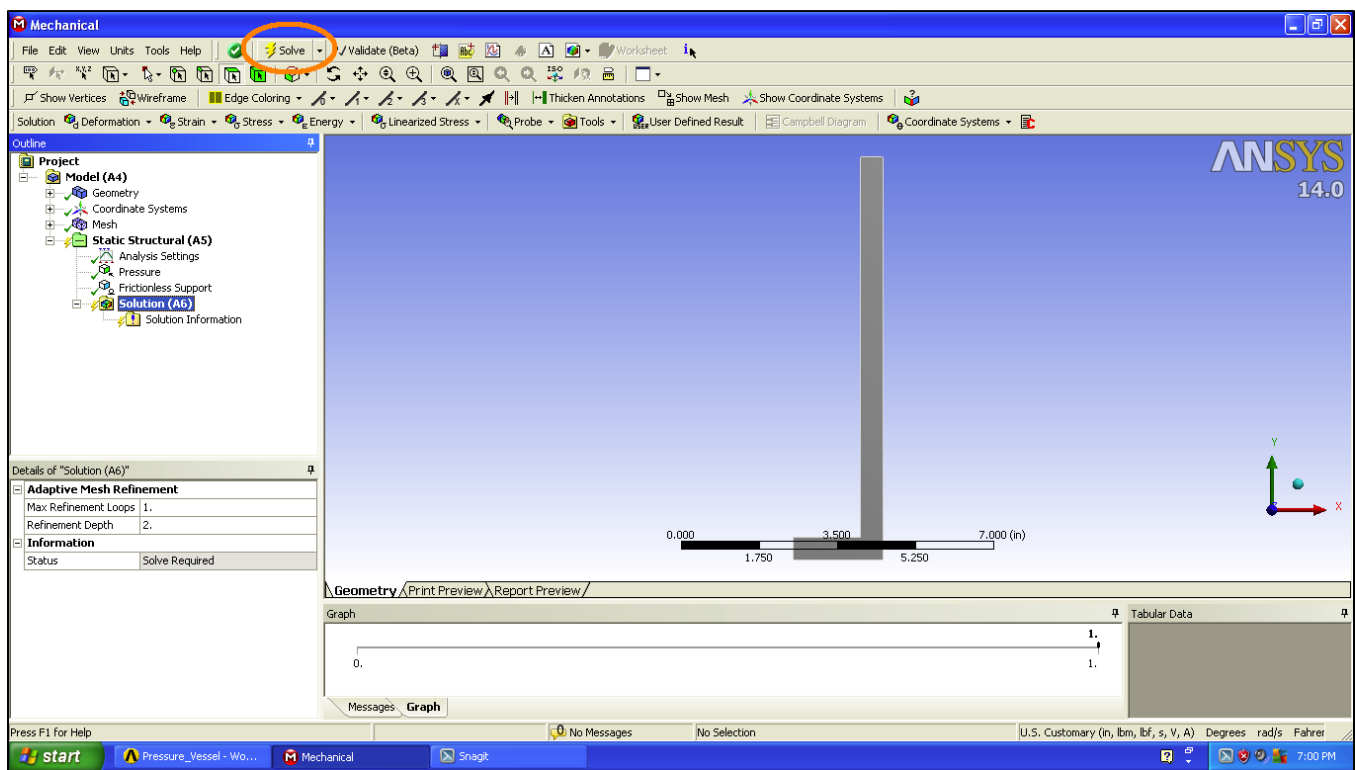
Mechanical

File Edit View Units Tools Help Solve Validate (Beta) Worksheet

Show Vertices Wireframe Edge Coloring Thicken Annotations Show Mesh Show Coordinate Systems

Solution Deformation Strain Stress Energy Linearized Stress Probe Tools User Defined Result Campbell Diagram Coordinate Systems

Outline

Project
Model (A4)
Geometry
Coordinate Systems
Mesh
Static Structural (A5)
Analysis Settings
Pressure
Frictionless Support
Solution (A6)
Solution Information

Details of "Solution (A6)"

| Adaptive Mesh Refinement | |
|---|---|
| Max Refinement Loops | 1. |
| Refinement Depth | 2. |
| Information | |
| Status | Solve Required |

ANSYS
14.0

Y
X

0.000 3.500 7.000 (in)
1.750 5.250

Geometry Print Preview Report Preview

Graph

1.
0. 1.

Tabular Data

Messages Graph

Press F1 for Help No Messages No Selection U.S. Customary (in, lbm, lbf, s, V, A) Degrees rad/s Fahrer

start Pressure_Vessel - Wo... Mechanical Snagit 7:00 PM